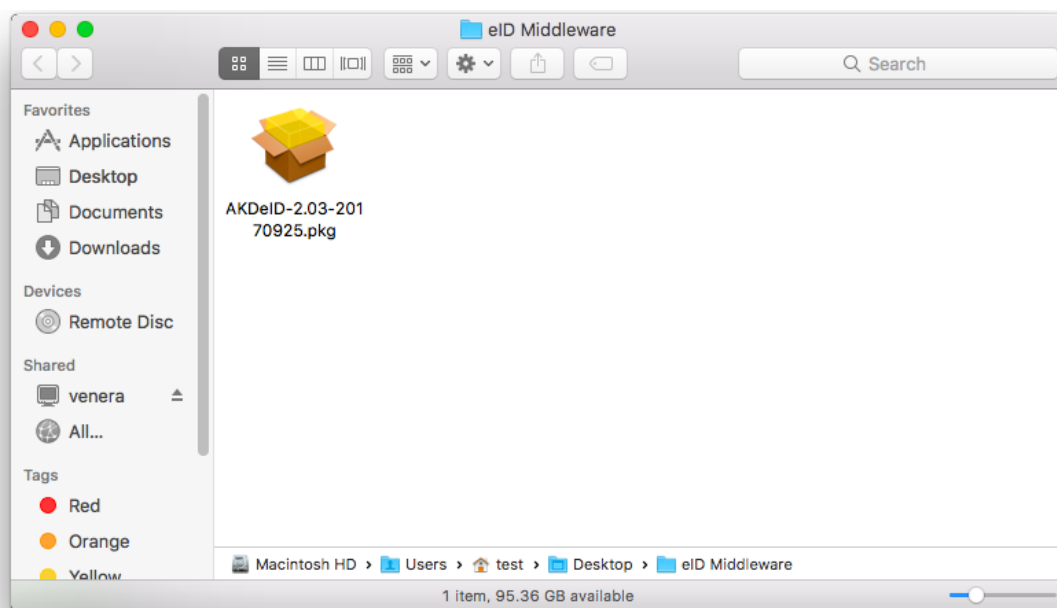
eID Middleware

Search

Favorites
Applications
Desktop
Documents
Downloads

Devices
Remote Disc

Shared
venera
All...

Tags
Red
Orange
Yellow

AKDeID-2.03-20170925.pkg

Macintosh HD › Users › test › Desktop › eID Middleware

1 item, 95.36 GB available